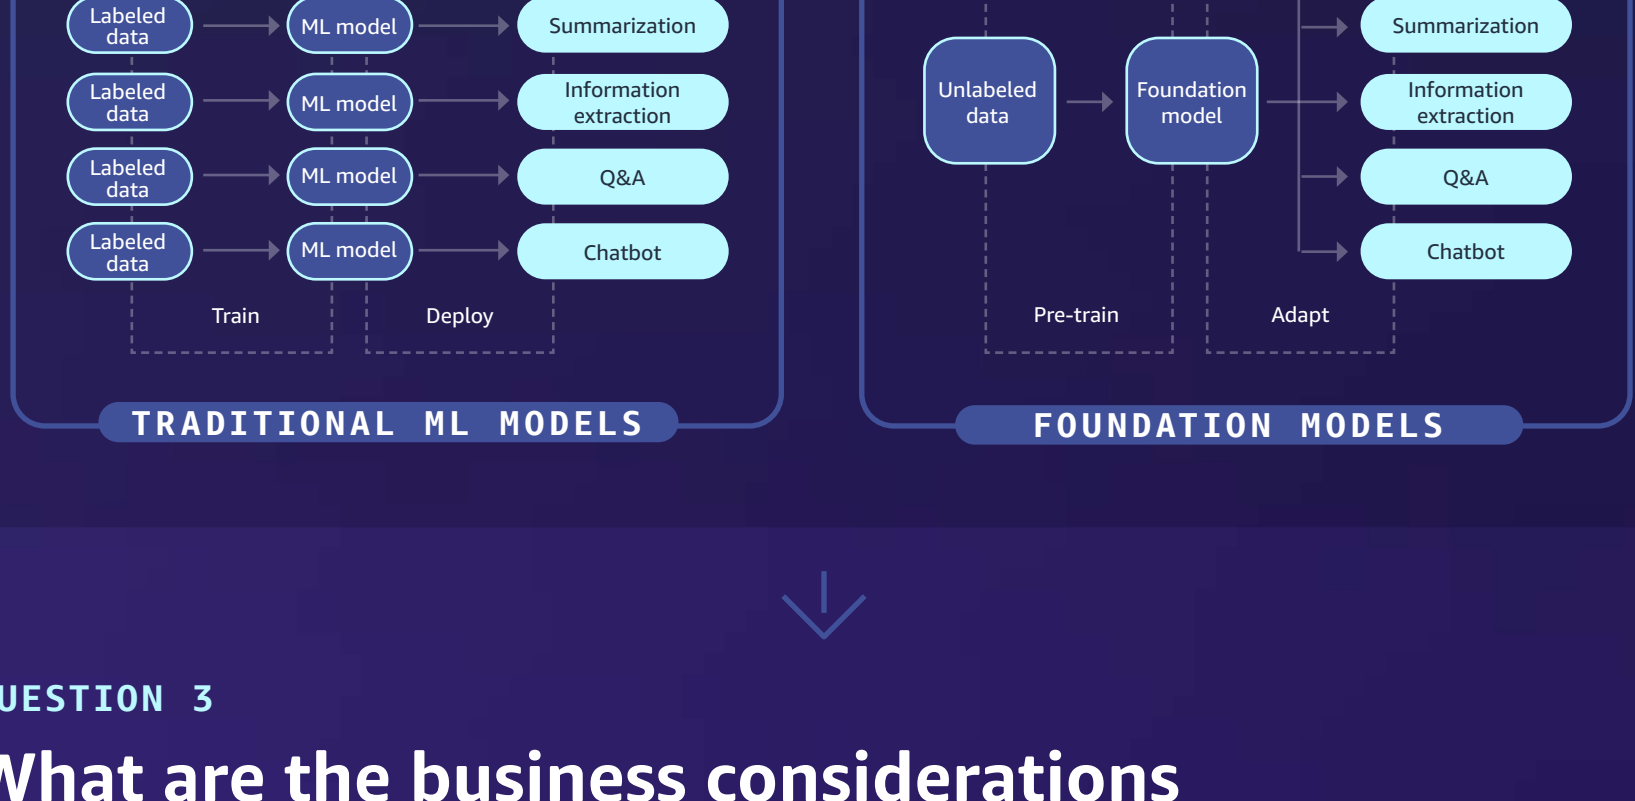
Labeled data

ML model

Summarization

Labeled data

ML model

Information extraction

Labeled data

ML model

Q&A

Labeled data

ML model

Chatbot

Train

Deploy

TRADITIONAL ML MODELS

Unlabeled data

Foundation model

Summarization

Information extraction

Q&A

Chatbot

Pre-train

Adapt

FOUNDATION MODELS

UESTION 3

What are the business considerations